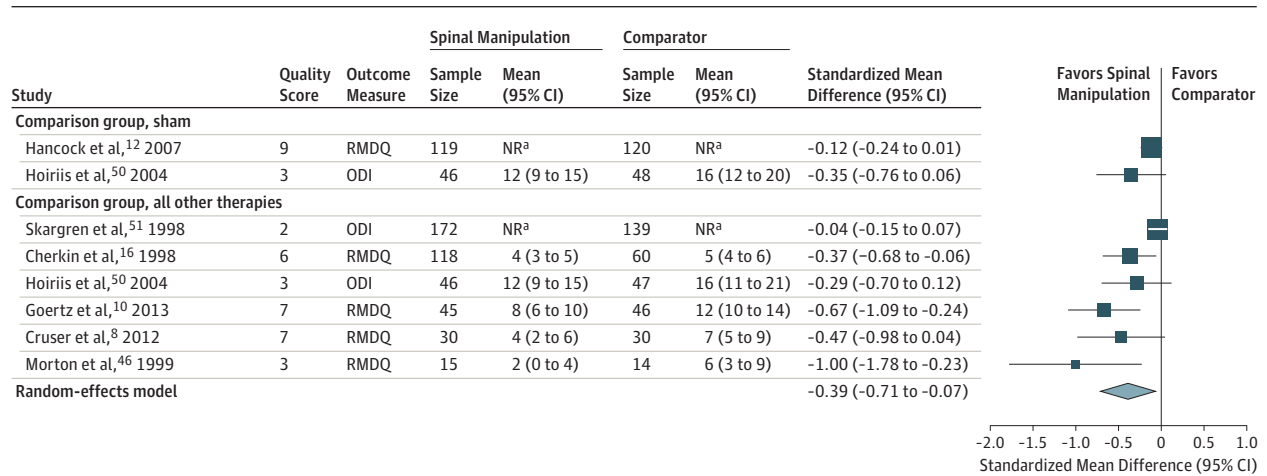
| Study | Quality Score | Outcome Measure | Spinal Manipulation Sample Size | Spinal Manipulation Mean (95% CI) | Comparator Sample Size | Comparator Mean (95% CI) | Standardized Mean Difference (95% CI) |
|---|---|---|---|---|---|---|---|
| **Comparison group, sham** | | | | | | | |
| Hancock et al,$^{12}$ 2007 | 9 | RMDQ | 119 | NR$^a$ | 120 | NR$^a$ | −0.12 (−0.24 to 0.01) |
| Hoiriis et al,$^{50}$ 2004 | 3 | ODI | 46 | 12 (9 to 15) | 48 | 16 (12 to 20) | −0.35 (−0.76 to 0.06) |
| **Comparison group, all other therapies** | | | | | | | |
| Skargren et al,$^{51}$ 1998 | 2 | ODI | 172 | NR$^a$ | 139 | NR$^a$ | −0.04 (−0.15 to 0.07) |
| Cherkin et al,$^{16}$ 1998 | 6 | RMDQ | 118 | 4 (3 to 5) | 60 | 5 (4 to 6) | −0.37 (−0.68 to −0.06) |
| Hoiriis et al,$^{50}$ 2004 | 3 | ODI | 46 | 12 (9 to 15) | 47 | 16 (11 to 21) | −0.29 (−0.70 to 0.12) |
| Goertz et al,$^{10}$ 2013 | 7 | RMDQ | 45 | 8 (6 to 10) | 46 | 12 (10 to 14) | −0.67 (−1.09 to −0.24) |
| Cruser et al,$^{8}$ 2012 | 7 | RMDQ | 30 | 4 (2 to 6) | 30 | 7 (5 to 9) | −0.47 (−0.98 to 0.04) |
| Morton et al,$^{46}$ 1999 | 3 | RMDQ | 15 | 2 (0 to 4) | 14 | 6 (3 to 9) | −1.00 (−1.78 to −0.23) |
| **Random-effects model** | | | | | | | −0.39 (−0.71 to −0.07) |

Favors Spinal Manipulation | Favors Comparator

−2.0 −1.5 −1.0 −0.5 0 0.5 1.0

Standardized Mean Difference (95% CI)